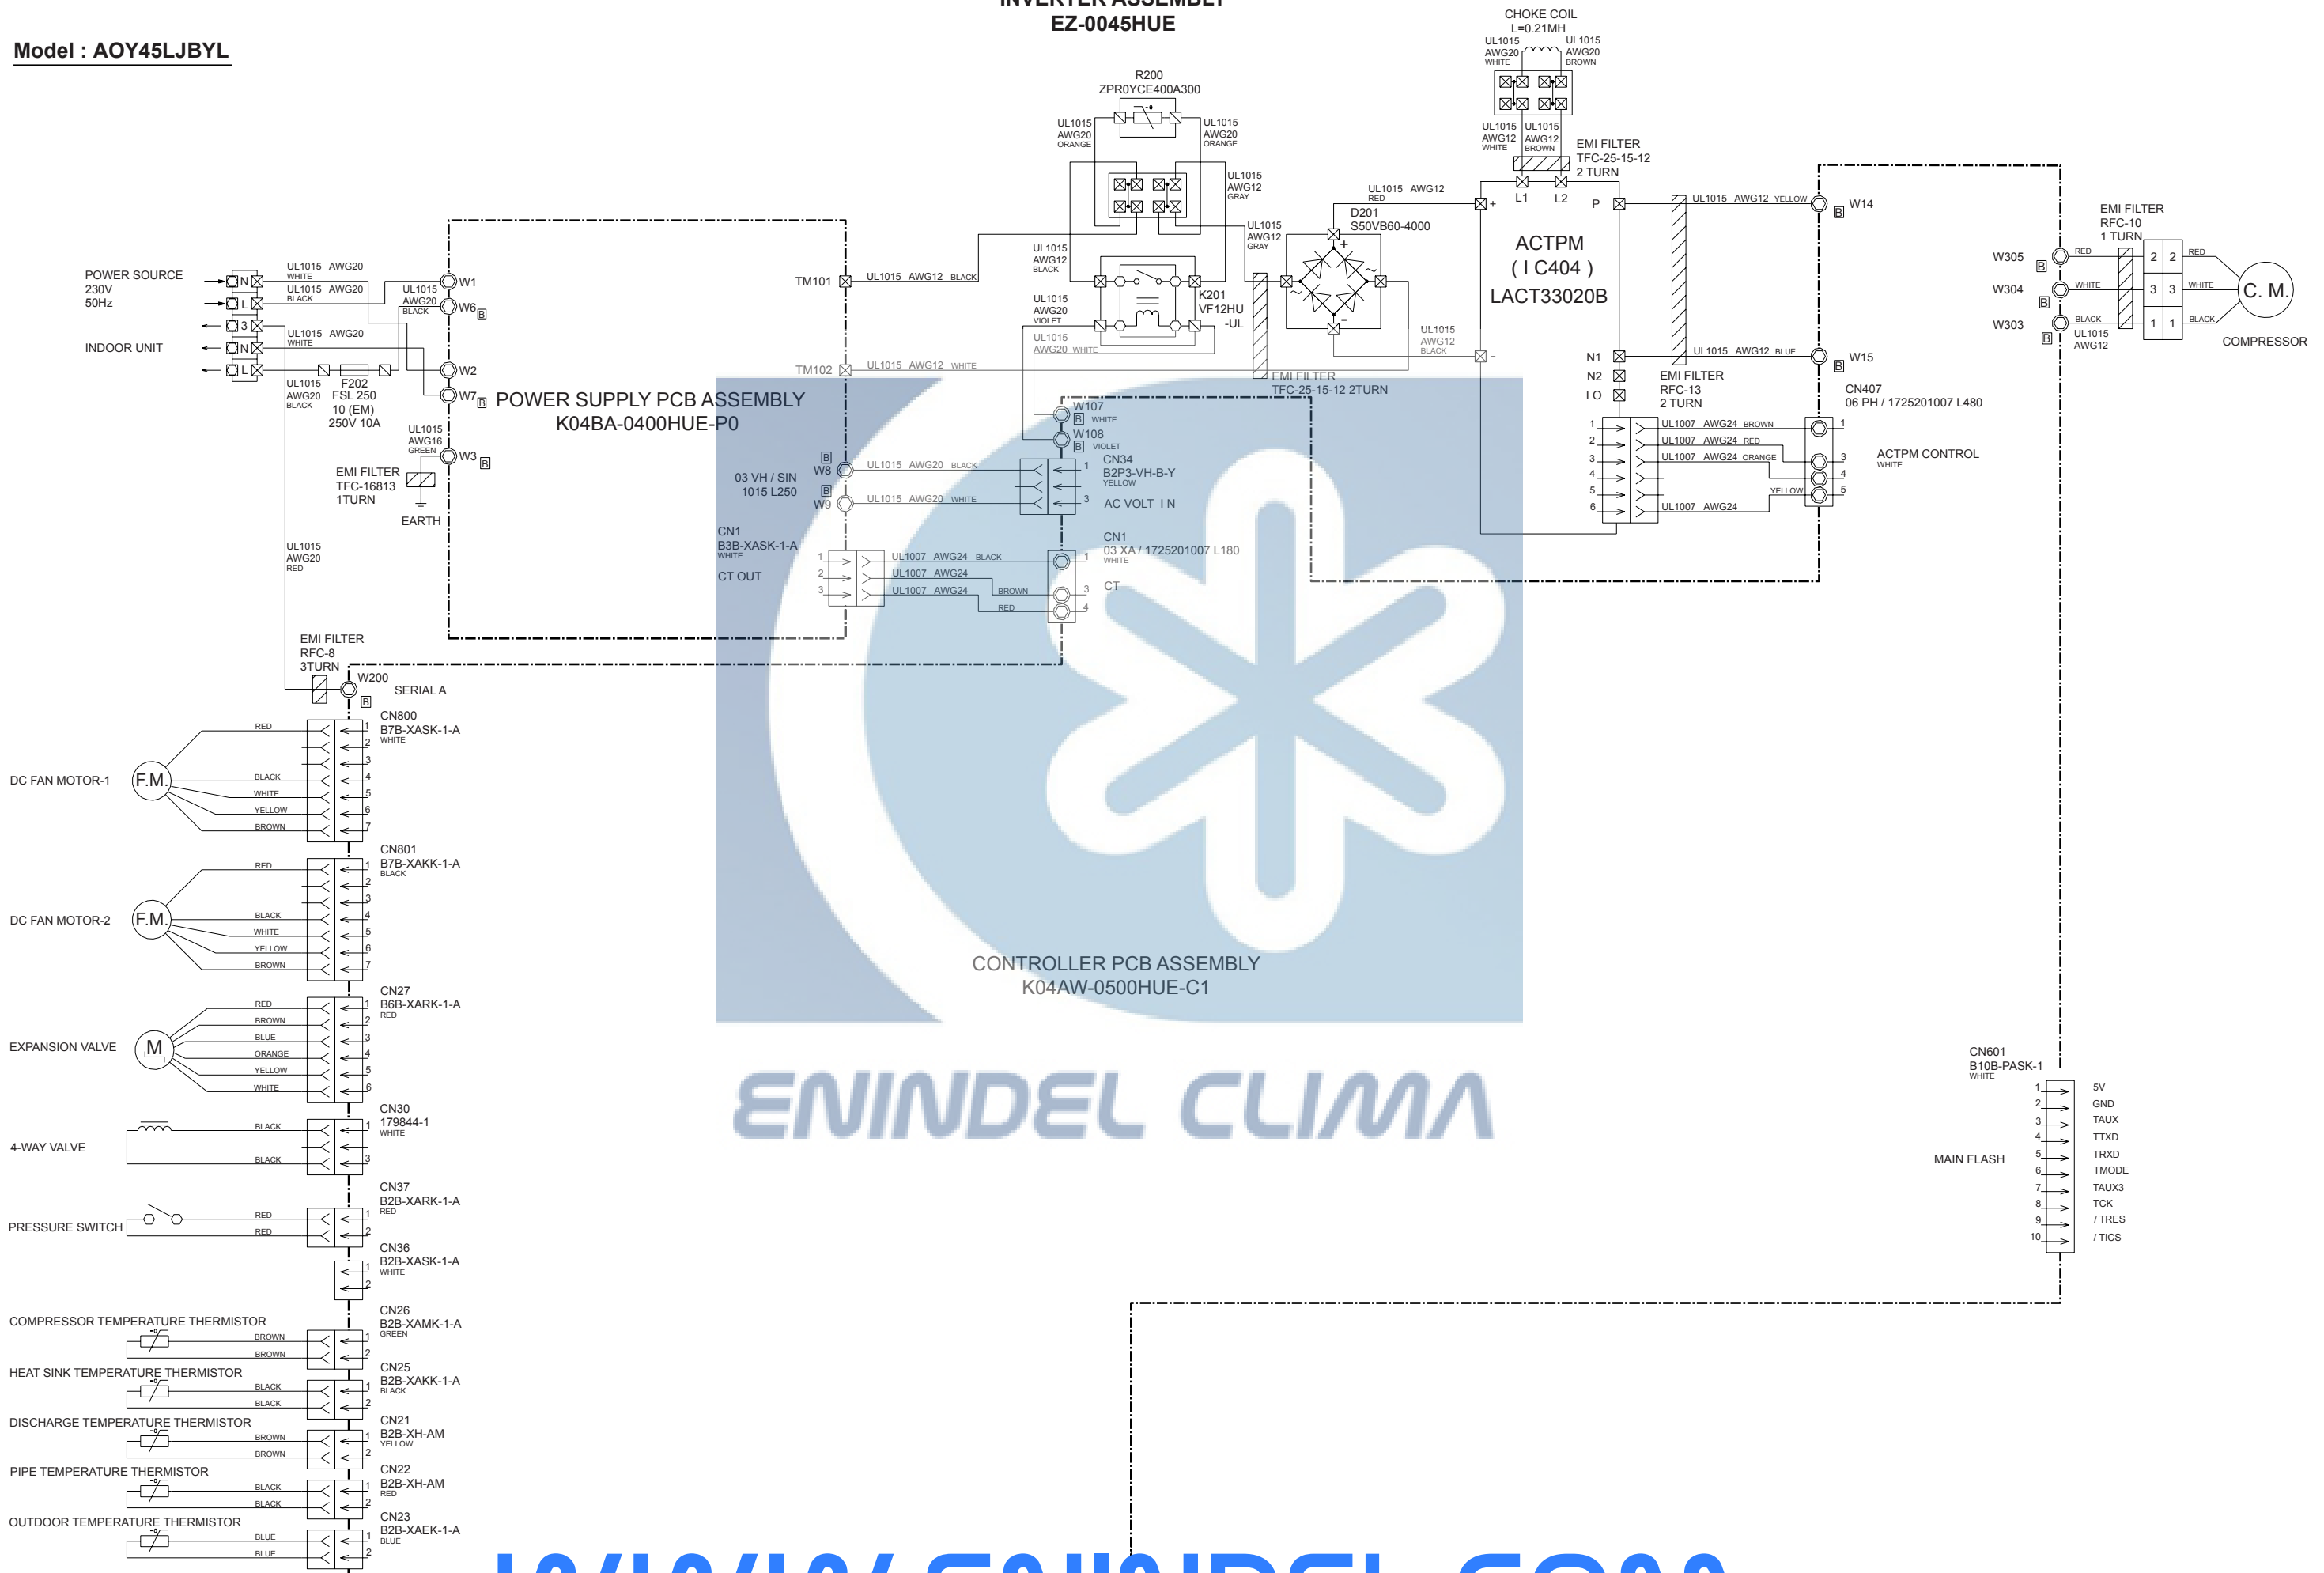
INVERTER ASSEMBLY
EZ-0045HUE

Model : AOY45LJBYL

CHOKE COIL
L=0.21MH
UL1015 AWG20 WHITE
UL1015 AWG20 BROWN
UL1015 AWG12 WHITE
UL1015 AWG12 BROWN
EMI FILTER
TFC-25-15-12
2 TURN

R200
ZPR0YCE400A300
UL1015 AWG20 ORANGE
UL1015 AWG20 ORANGE
UL1015 AWG12 GRAY
UL1015 AWG12 GRAY
UL1015 AWG12 BLACK
UL1015 AWG20 VIOLET
UL1015 AWG20 WHITE
K201
VF12HU
-UL
UL1015 AWG12 RED
D201
S50VB60-4000
UL1015 AWG12 BLACK
EMI FILTER
TFC-25-15-12 2TURN

L1 L2 P
ACTPM
( I C404 )
LACT33020B
N1
N2
I O
EMI FILTER
RFC-13
2 TURN
UL1015 AWG12 YELLOW
UL1015 AWG12 BLUE
W14
W15
CN407
06 PH / 1725201007 L480
UL1007 AWG24 BROWN
UL1007 AWG24 RED
UL1007 AWG24 ORANGE
UL1007 AWG24 YELLOW
ACTPM CONTROL
WHITE

EMI FILTER
RFC-10
1 TURN
W305
W304
W303
RED
WHITE
BLACK
UL1015 AWG12
C. M.
COMPRESSOR

POWER SOURCE
230V
50Hz
INDOOR UNIT
N L 3 N L
UL1015 AWG20 WHITE
UL1015 AWG20 BLACK
UL1015 AWG20 WHITE
UL1015 AWG20 BLACK
F202
FSL 250
10 (EM)
250V 10A
UL1015 AWG20 BLACK
W1
W6
W2
W7
UL1015 AWG16 GREEN
W3
EMI FILTER
TFC-16813
1TURN
EARTH
UL1015 AWG20 RED

POWER SUPPLY PCB ASSEMBLY
K04BA-0400HUE-P0
TM101
UL1015 AWG12 BLACK
TM102
UL1015 AWG12 WHITE
03 VH / SIN
1015 L250
W8
W9
UL1015 AWG20 BLACK
UL1015 AWG20 WHITE
CN1
B3B-XASK-1-A
WHITE
CT OUT
UL1007 AWG24 BLACK
UL1007 AWG24
UL1007 AWG24 BROWN RED
W107 WHITE
W108 VIOLET
CN34
B2P3-VH-B-Y
YELLOW
AC VOLT I N
CN1
03 XA / 1725201007 L180
WHITE
CT

EMI FILTER
RFC-8
3TURN
W200
SERIAL A
CN800
B7B-XASK-1-A
WHITE
DC FAN MOTOR-1
F.M.
RED BLACK WHITE YELLOW BROWN
CN801
B7B-XAKK-1-A
BLACK
DC FAN MOTOR-2
F.M.
RED BLACK WHITE YELLOW BROWN
CN27
B6B-XARK-1-A
RED
EXPANSION VALVE
M
RED BROWN BLUE ORANGE YELLOW WHITE
CN30
179844-1
WHITE
4-WAY VALVE
BLACK BLACK
CN37
B2B-XARK-1-A
RED
PRESSURE SWITCH
RED RED
CN36
B2B-XASK-1-A
WHITE
CN26
B2B-XAMK-1-A
GREEN
COMPRESSOR TEMPERATURE THERMISTOR
BROWN BROWN
CN25
B2B-XAKK-1-A
BLACK
HEAT SINK TEMPERATURE THERMISTOR
BLACK BLACK
CN21
B2B-XH-AM
YELLOW
DISCHARGE TEMPERATURE THERMISTOR
BROWN BROWN
CN22
B2B-XH-AM
RED
PIPE TEMPERATURE THERMISTOR
BLACK BLACK
CN23
B2B-XAEK-1-A
BLUE
OUTDOOR TEMPERATURE THERMISTOR
BLUE BLUE

CONTROLLER PCB ASSEMBLY
K04AW-0500HUE-C1

ENINDEL CLIMA

CN601
B10B-PASK-1
WHITE
MAIN FLASH
5V
GND
TAUX
TTXD
TRXD
TMODE
TAUX3
TCK
/ TRES
/ TICS